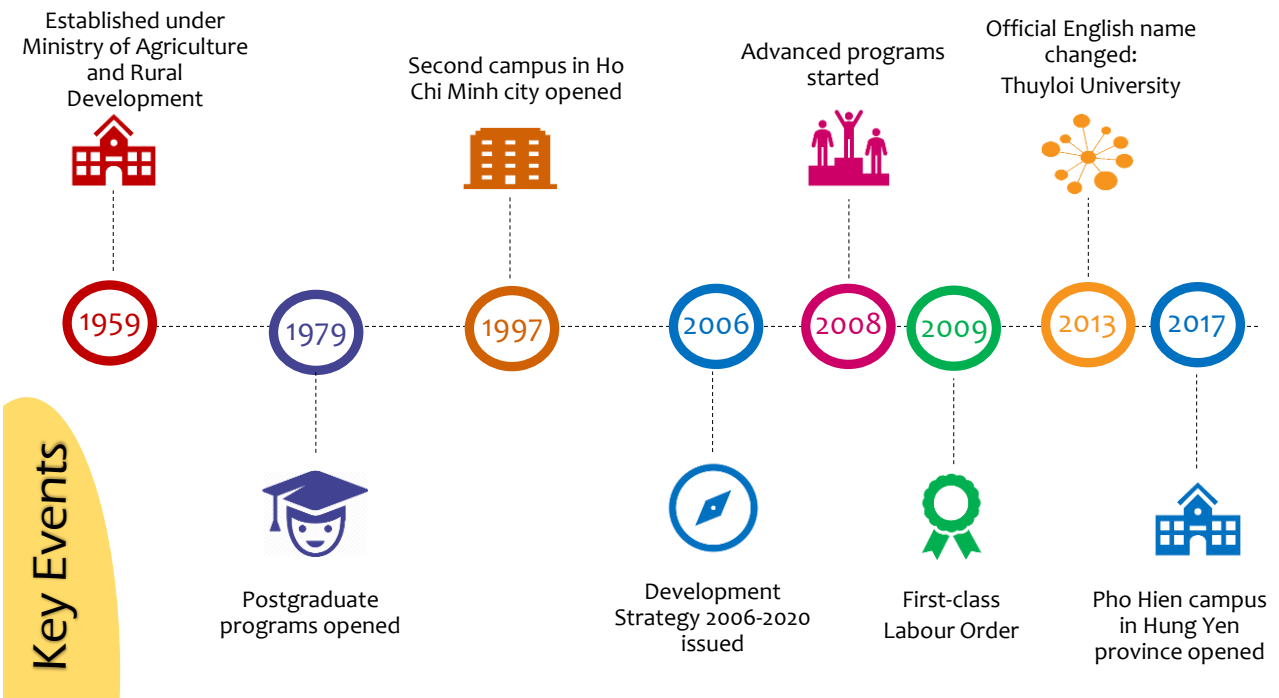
Key Events

Established under Ministry of Agriculture and Rural Development

1959

1979

Postgraduate programs opened

Second campus in Ho Chi Minh city opened

1997

2006

Development Strategy 2006-2020 issued

Advanced programs started

2008

2009

First-class Labour Order

Official English name changed: Thuyloi University

2013

2017

Pho Hien campus in Hung Yen province opened